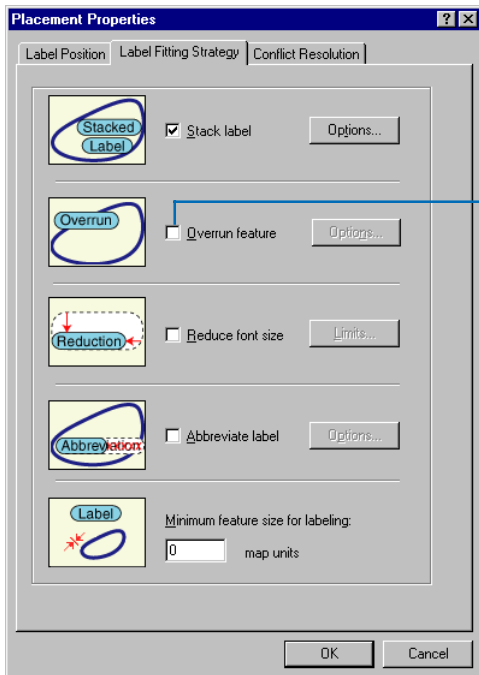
Placement Properties

? X

Label Position | Label Fitting Strategy | Conflict Resolution

Stacked Label

☑ Stack label

Options...

Overrun

☐ Overrun feature

Options...

Reduction

☐ Reduce font size

Limits...

Abbreviation

☐ Abbreviate label

Options...

Label

Minimum feature size for labeling:

0

map units

OK

Cancel